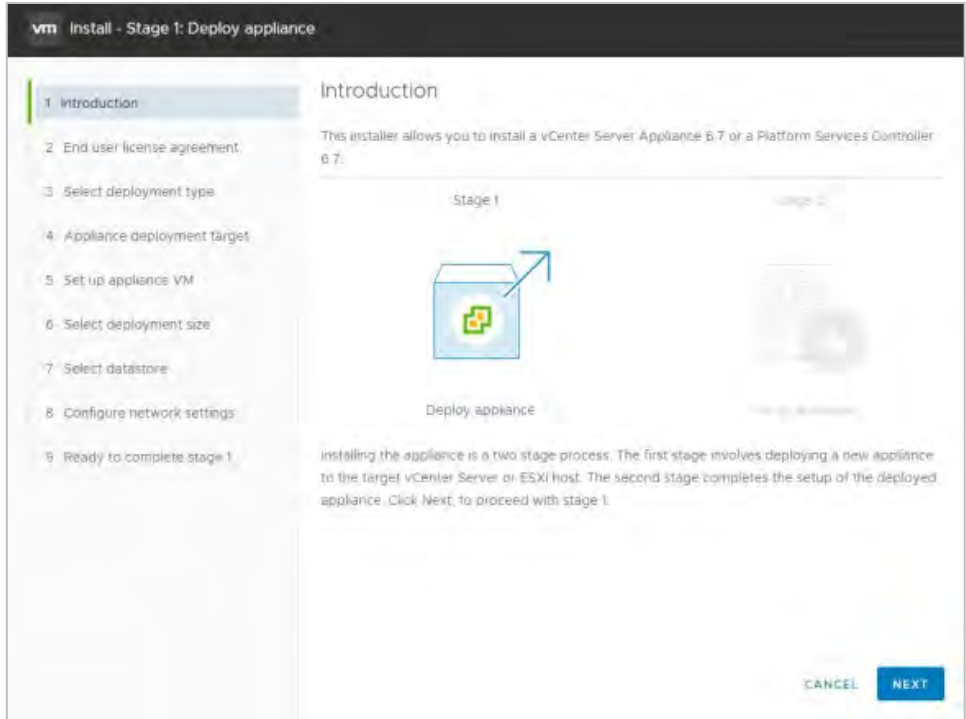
vm Install - Stage 1: Deploy appliance

1 Introduction
2 End user license agreement
3 Select deployment type
4 Appliance deployment target
5 Set up appliance VM
6 Select deployment size
7 Select datastore
8 Configure network settings
9 Ready to complete stage 1

Introduction

This installer allows you to install a vCenter Server Appliance 6.7 or a Platform Services Controller 6.7.

Stage 1

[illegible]

Deploy appliance

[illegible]

Installing the appliance is a two stage process. The first stage involves deploying a new appliance to the target vCenter Server or ESXi host. The second stage completes the setup of the deployed appliance. Click Next, to proceed with stage 1.

CANCEL

NEXT